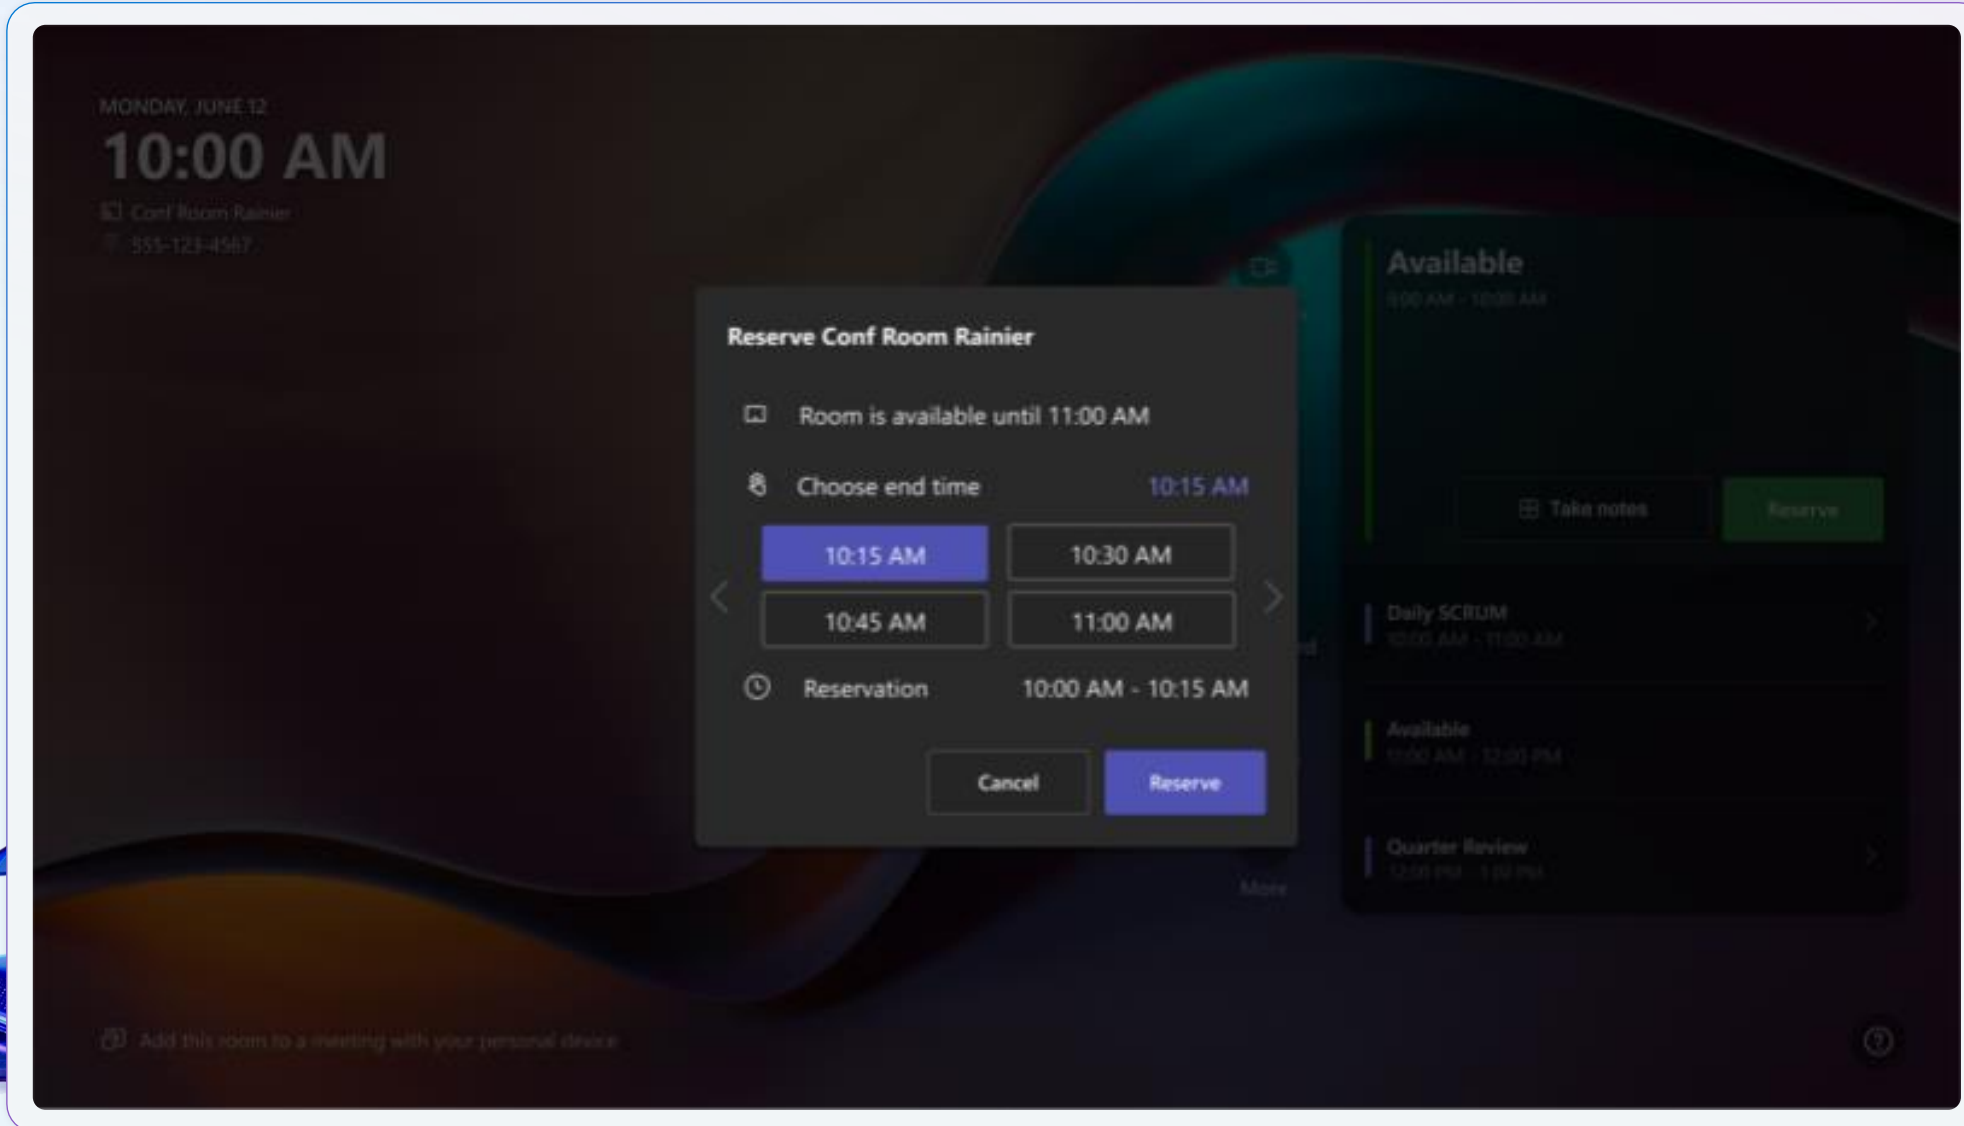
MONDAY, JUNE 12
10:00 AM
Conf Room Rainier
555-123-4567

Available
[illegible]

Take notes
Reserve

Daily SCRUM
10:00 AM - 11:00 AM

Available
11:00 AM - 12:00 PM

Quarter Review
12:00 PM - 1:00 PM

More

Reserve Conf Room Rainier

Room is available until 11:00 AM

Choose end time 10:15 AM

| 10:15 AM | 10:30 AM |
|---|---|
| 10:45 AM | 11:00 AM |

Reservation 10:00 AM - 10:15 AM

Cancel
Reserve

Add this room to a meeting with your personal device